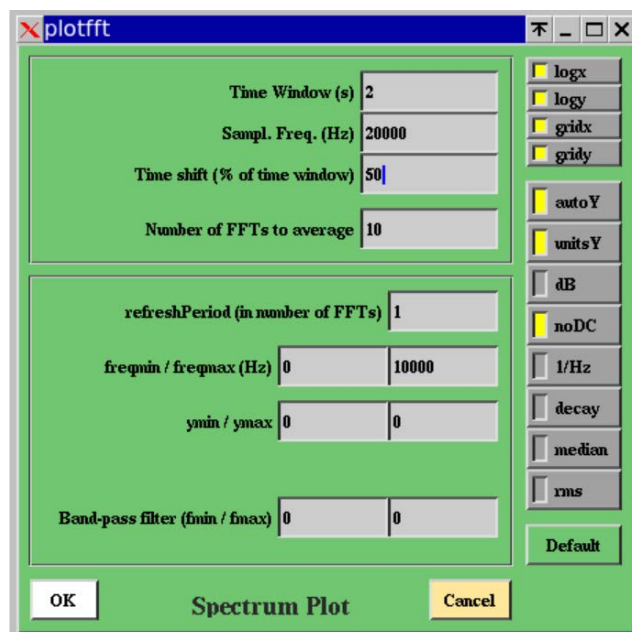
plotfft

Time Window (s) 2
Sampl. Freq. (Hz) 20000
Time shift (% of time window) 50
Number of FFTs to average 10

refreshPeriod (in number of FFTs) 1
freqmin / freqmax (Hz) 0 10000
ymin / ymax 0 0
Band-pass filter (fmin / fmax) 0 0

logx
logy
gridx
gridy
autoY
unitsY
dB
noDC
1/Hz
decay
median
rms
Default

OK
Spectrum Plot
Cancel